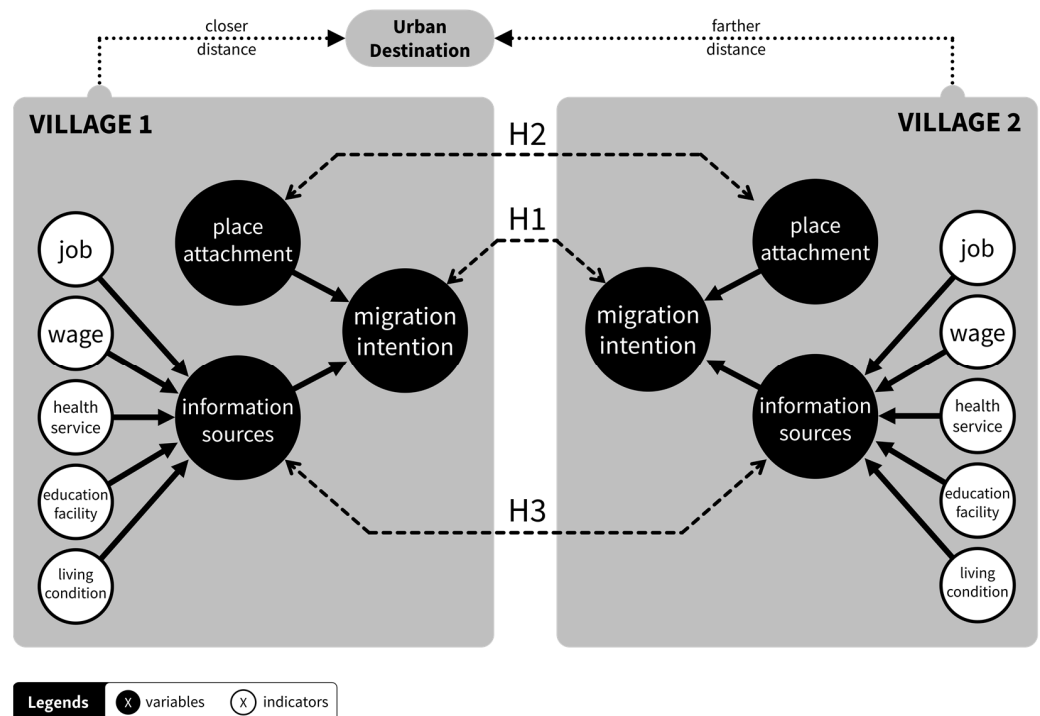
closer distance

Urban Destination

farther distance

VILLAGE 1

VILLAGE 2

H2

H1

H3

place attachment

migration intention

information sources

job

wage

health service

education facility

living condition

place attachment

migration intention

information sources

job

wage

health service

education facility

living condition

Legends X variables X indicators